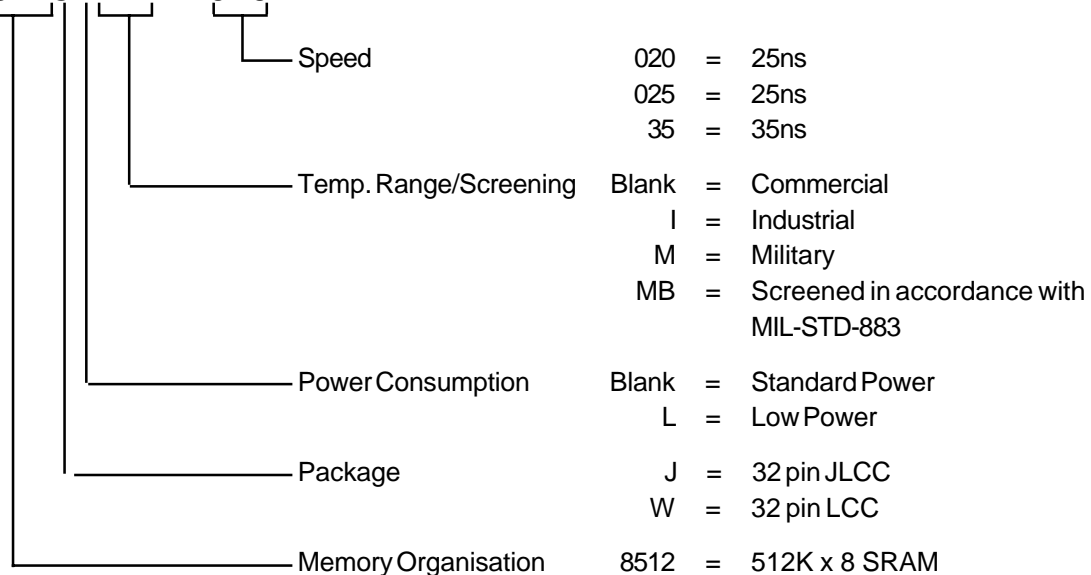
Speed 020 = 25ns
025 = 25ns
35 = 35ns

Temp. Range/Screening Blank = Commercial
I = Industrial
M = Military
MB = Screened in accordance with MIL-STD-883

Power Consumption Blank = Standard Power
L = Low Power

Package J = 32 pin JLCC
W = 32 pin LCC

Memory Organisation 8512 = 512K x 8 SRAM